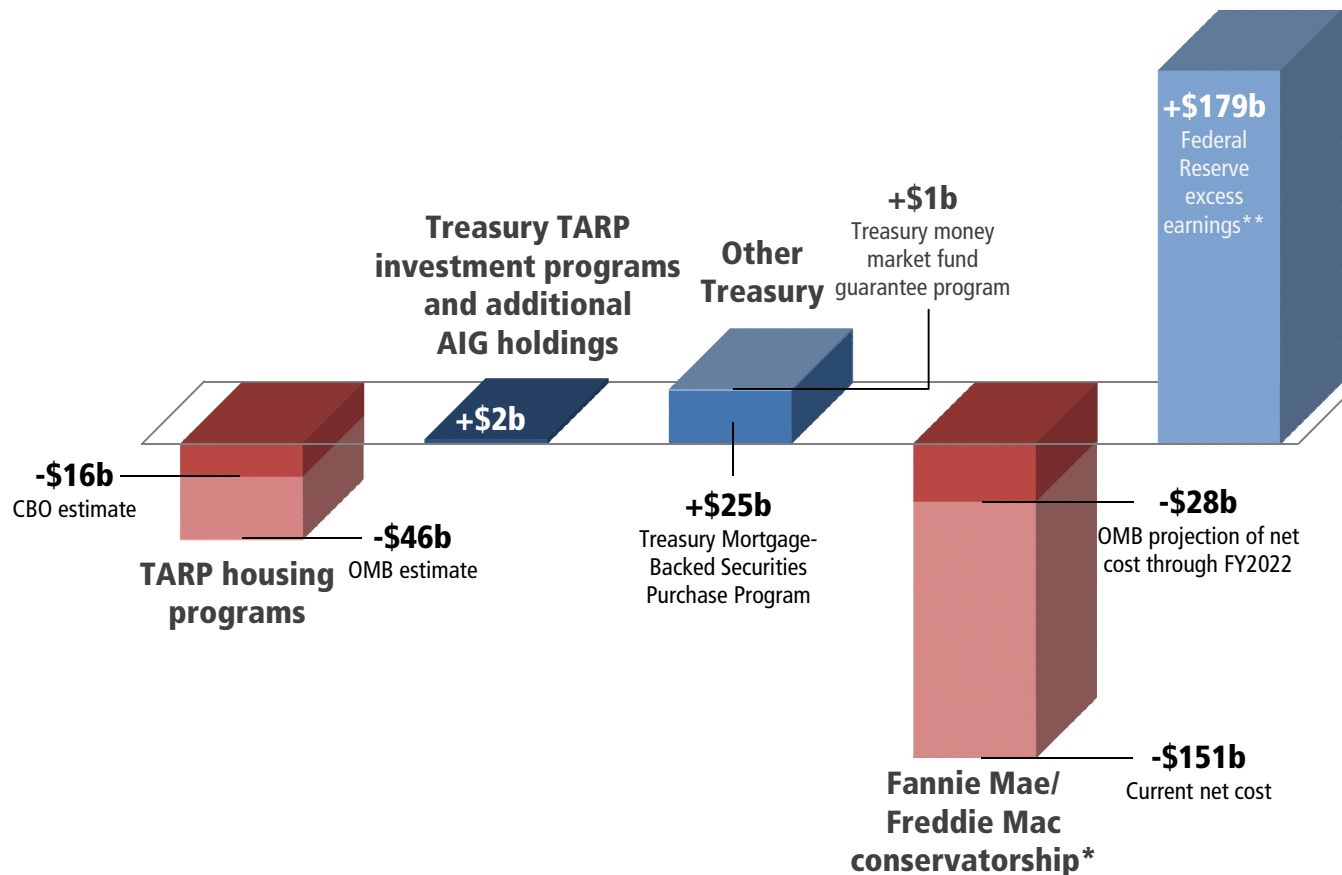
+$179b
Federal Reserve excess earnings**

Treasury TARP investment programs and additional AIG holdings

Other Treasury

+$1b
Treasury money market fund guarantee program

+$2b

-$16b
CBO estimate

-$46b
OMB estimate

TARP housing programs

+$25b
Treasury Mortgage-Backed Securities Purchase Program

-$28b
OMB projection of net cost through FY2022

-$151b
Current net cost

Fannie Mae/ Freddie Mac conservatorship*